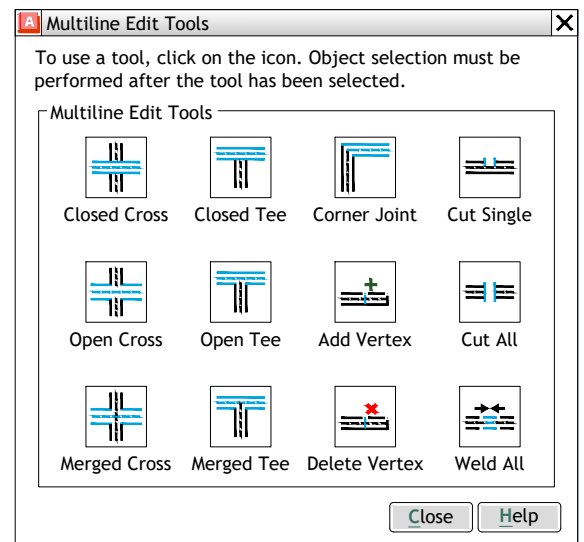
Multiline Edit Tools

To use a tool, click on the icon. Object selection must be performed after the tool has been selected.

Multiline Edit Tools

| Closed Cross | Closed Tee | Corner Joint | Cut Single |
|---|---|---|---|
| Open Cross | Open Tee | Add Vertex | Cut All |
| Merged Cross | Merged Tee | Delete Vertex | Weld All |

Close Help